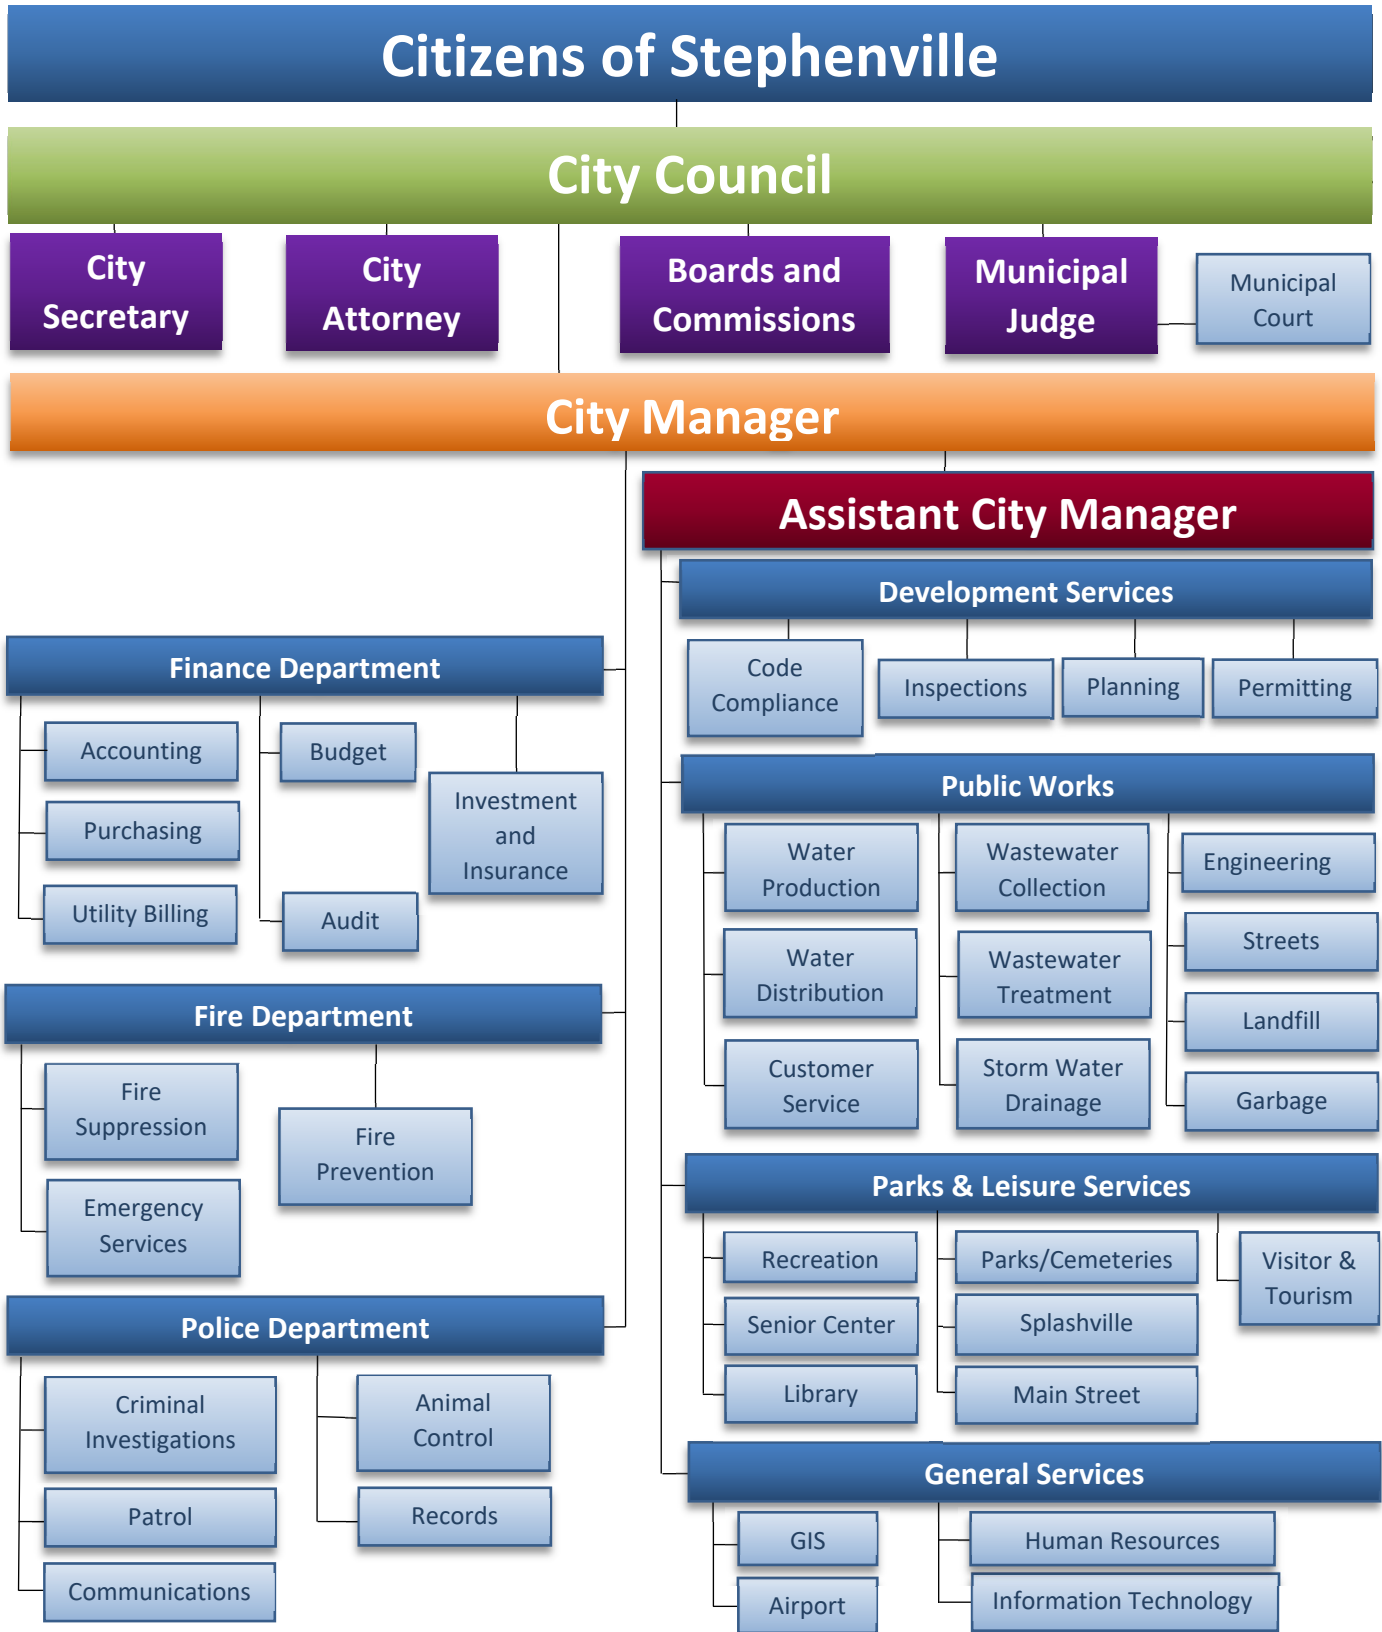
Citizens of Stephenville

City Council

City Secretary

City Attorney

Boards and Commissions

Municipal Judge

Municipal Court

City Manager

Assistant City Manager

Development Services

Code Compliance

Inspections

Planning

Permitting

Finance Department

Accounting

Budget

Investment and Insurance

Purchasing

Utility Billing

Audit

Public Works

Water Production

Wastewater Collection

Engineering

Streets

Water Distribution

Wastewater Treatment

Landfill

Customer Service

Storm Water Drainage

Garbage

Fire Department

Fire Suppression

Fire Prevention

Emergency Services

Parks & Leisure Services

Recreation

Parks/Cemeteries

Visitor & Tourism

Senior Center

Splashville

Library

Main Street

Police Department

Criminal Investigations

Animal Control

Patrol

Records

Communications

General Services

GIS

Human Resources

Airport

Information Technology